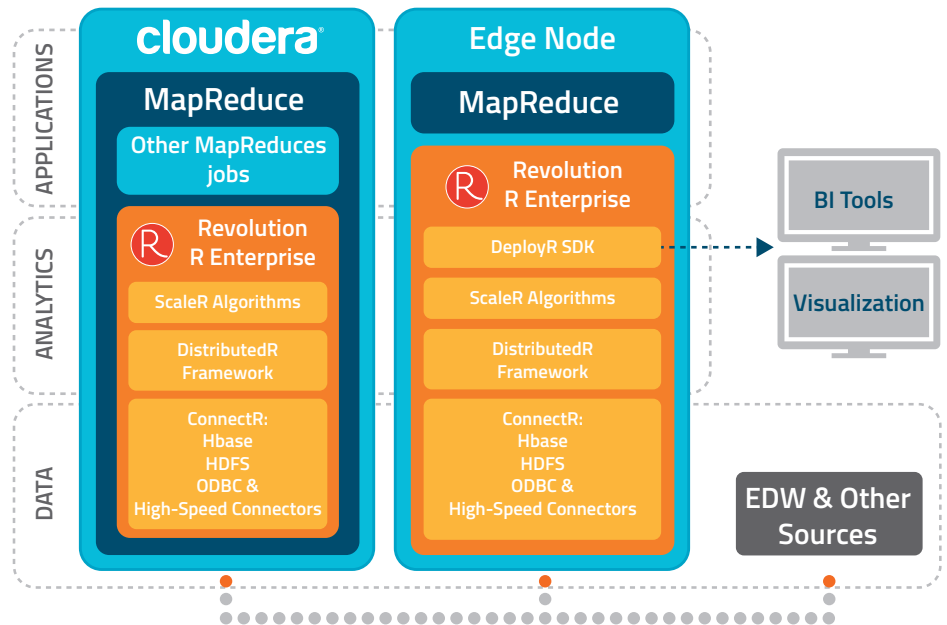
APPLICATIONS

ANALYTICS

DATA

cloudera

MapReduce

Other MapReduces jobs

R

Revolution R Enterprise

ScaleR Algorithms

DistributedR Framework

ConnectR:
Hbase
HDFS
ODBC &
High-Speed Connectors

Edge Node

MapReduce

R

Revolution R Enterprise

DeployR SDK

ScaleR Algorithms

DistributedR Framework

ConnectR:
Hbase
HDFS
ODBC &
High-Speed Connectors

BI Tools

Visualization

EDW & Other Sources